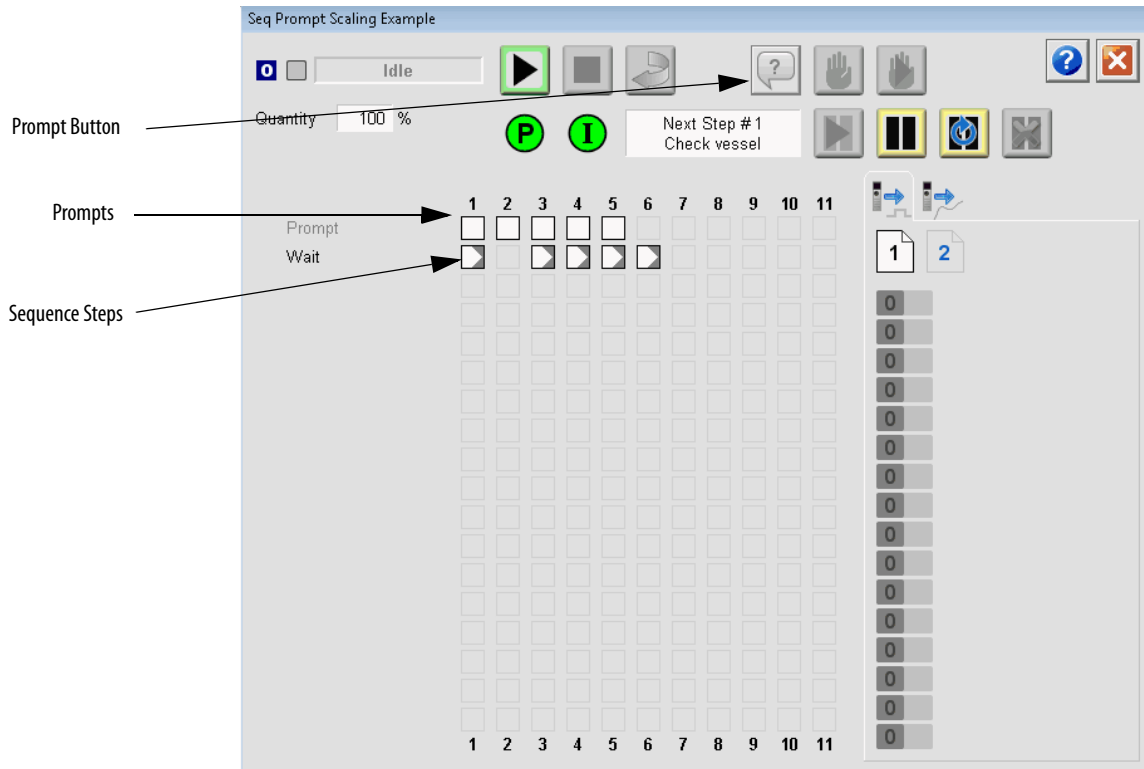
Seq Prompt Scaling Example

O Idle

?

Quantity 100 %

P I

Next Step # 1
Check vessel

Prompt Button

Prompts

Sequence Steps

1 2 3 4 5 6 7 8 9 10 11

Prompt

Wait

1 2

0
0
0
0
0
0
0
0
0
0
0
0
0
0
0
0

1 2 3 4 5 6 7 8 9 10 11